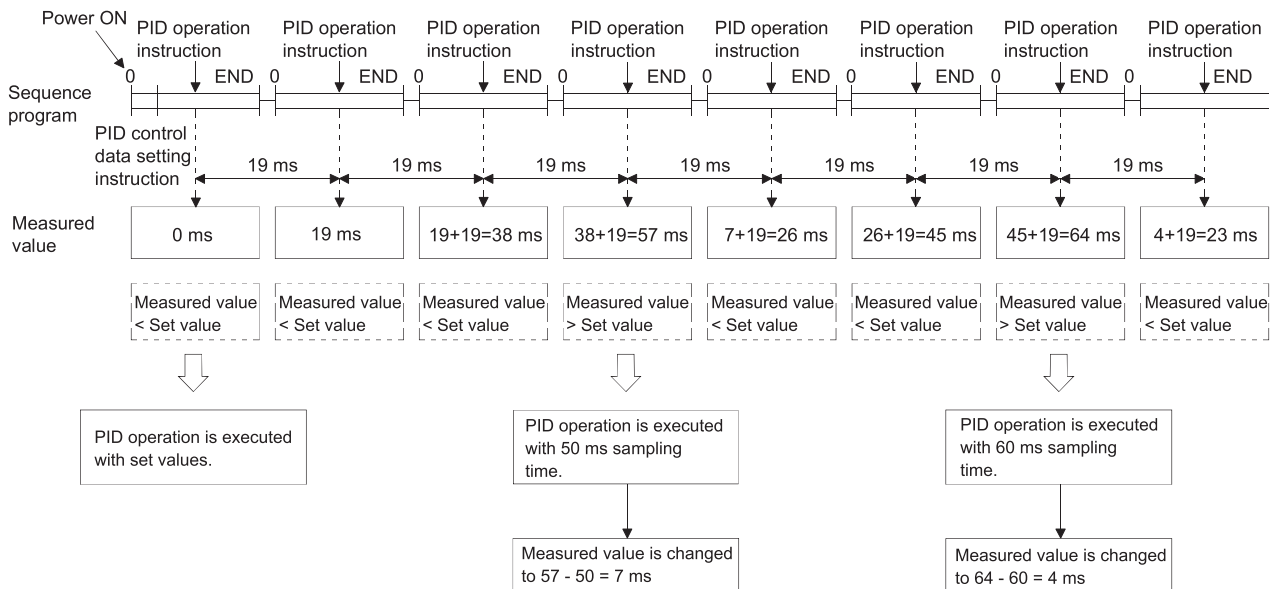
Power ON

PID operation instruction
PID operation instruction
PID operation instruction
PID operation instruction
PID operation instruction
PID operation instruction
PID operation instruction
PID operation instruction

0 END 0 END 0 END 0 END 0 END 0 END 0 END 0 END

Sequence program

PID control data setting instruction

19 ms 19 ms 19 ms 19 ms 19 ms 19 ms 19 ms

Measured value

| 0 ms | 19 ms | 19+19=38 ms | 38+19=57 ms | 7+19=26 ms | 26+19=45 ms | 45+19=64 ms | 4+19=23 ms |
|---|---|---|---|---|---|---|---|
| Measured value < Set value | Measured value < Set value | Measured value < Set value | Measured value > Set value | Measured value < Set value | Measured value < Set value | Measured value > Set value | Measured value < Set value |

PID operation is executed with set values.

PID operation is executed with 50 ms sampling time.

Measured value is changed to 57 - 50 = 7 ms

PID operation is executed with 60 ms sampling time.

Measured value is changed to 64 - 60 = 4 ms